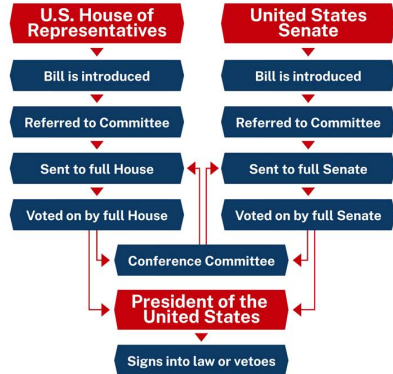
U.S. House of Representatives

Bill is introduced

Referred to Committee

Sent to full House

Voted on by full House

United States Senate

Bill is introduced

Referred to Committee

Sent to full Senate

Voted on by full Senate

Conference Committee

President of the United States

Signs into law or vetoes